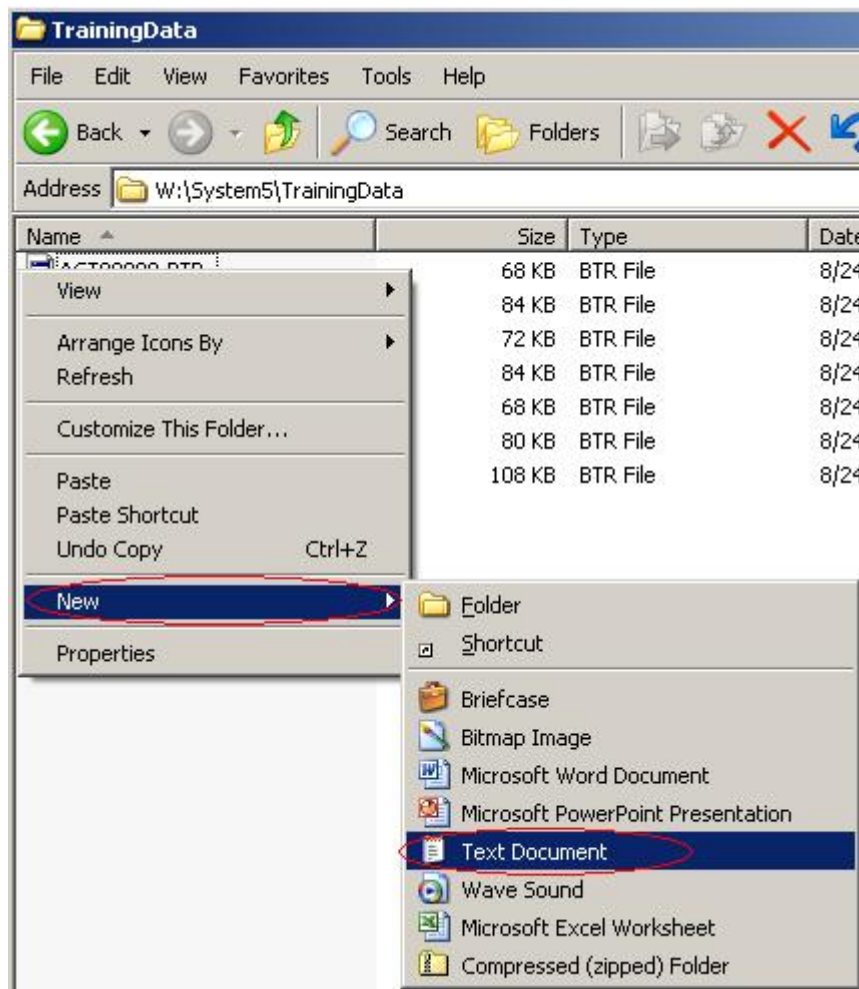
TrainingData

File Edit View Favorites Tools Help

Back Search Folders

Address W:\System5\TrainingData

| Name | Size | Type | Date |
|---|---|---|---|
| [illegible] | 68 KB | BTR File | 8/2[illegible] |
| | 84 KB | BTR File | 8/2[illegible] |
| | 72 KB | BTR File | 8/2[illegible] |
| | 84 KB | BTR File | 8/2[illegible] |
| | 68 KB | BTR File | 8/2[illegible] |
| | 80 KB | BTR File | 8/2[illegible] |
| | 108 KB | BTR File | 8/2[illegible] |

View
Arrange Icons By
Refresh
Customize This Folder...
Paste
Paste Shortcut
Undo Copy Ctrl+Z
New
Properties

Folder
Shortcut
Briefcase
Bitmap Image
Microsoft Word Document
Microsoft PowerPoint Presentation
Text Document
Wave Sound
Microsoft Excel Worksheet
Compressed (zipped) Folder